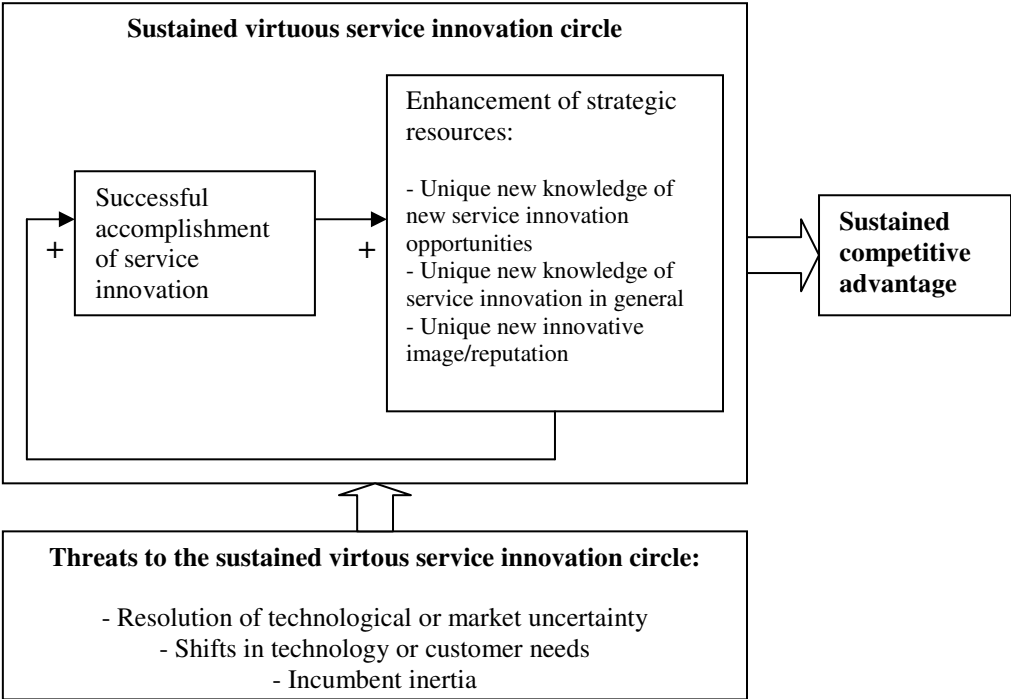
Sustained virtuous service innovation circle

Successful accomplishment of service innovation

+

+

Enhancement of strategic resources:

- Unique new knowledge of new service innovation opportunities
- Unique new knowledge of service innovation in general
- Unique new innovative image/reputation

Sustained competitive advantage

Threats to the sustained virtous service innovation circle:

- Resolution of technological or market uncertainty
- Shifts in technology or customer needs
- Incumbent inertia